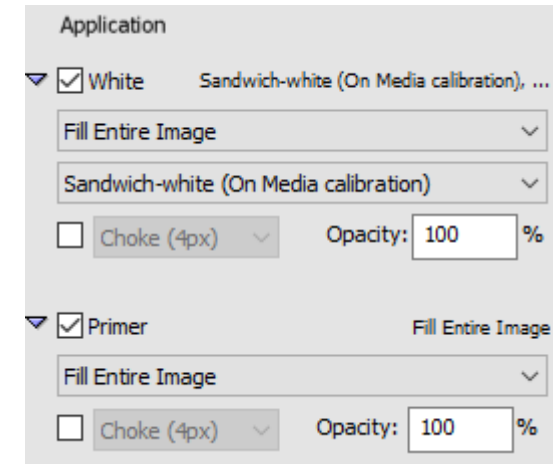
Application

White Sandwich-white (On Media calibration), ...

Fill Entire Image

Sandwich-white (On Media calibration)

Choke (4px) Opacity: 100 %

Primer Fill Entire Image

Fill Entire Image

Choke (4px) Opacity: 100 %